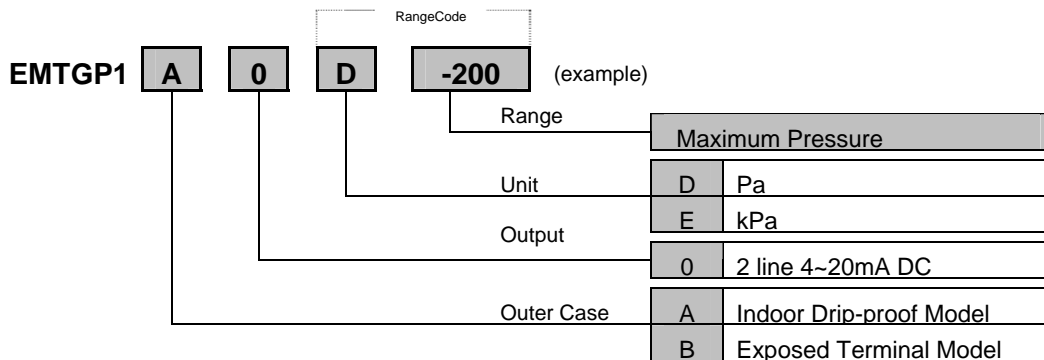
RangeCode

EMTGP1 A 0 D -200 (example)

Range

Maximum Pressure

Unit

| D | Pa |
|---|---|
| E | kPa |

Output

| 0 | 2 line 4~20mA DC |
|---|---|

Outer Case

| A | Indoor Drip-proof Model |
|---|---|
| B | Exposed Terminal Model |